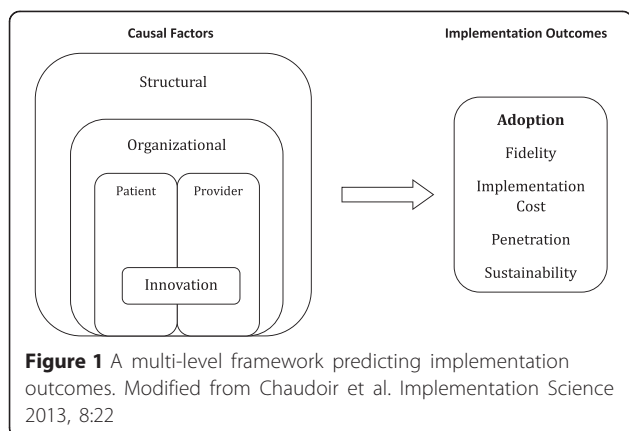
Causal Factors

Implementation Outcomes

Structural

Organizational

Patient

Provider

Innovation

Adoption

Fidelity

Implementation Cost

Penetration

Sustainability

**Figure 1** A multi-level framework predicting implementation outcomes. Modified from Chaudoir et al. Implementation Science 2013, 8:22